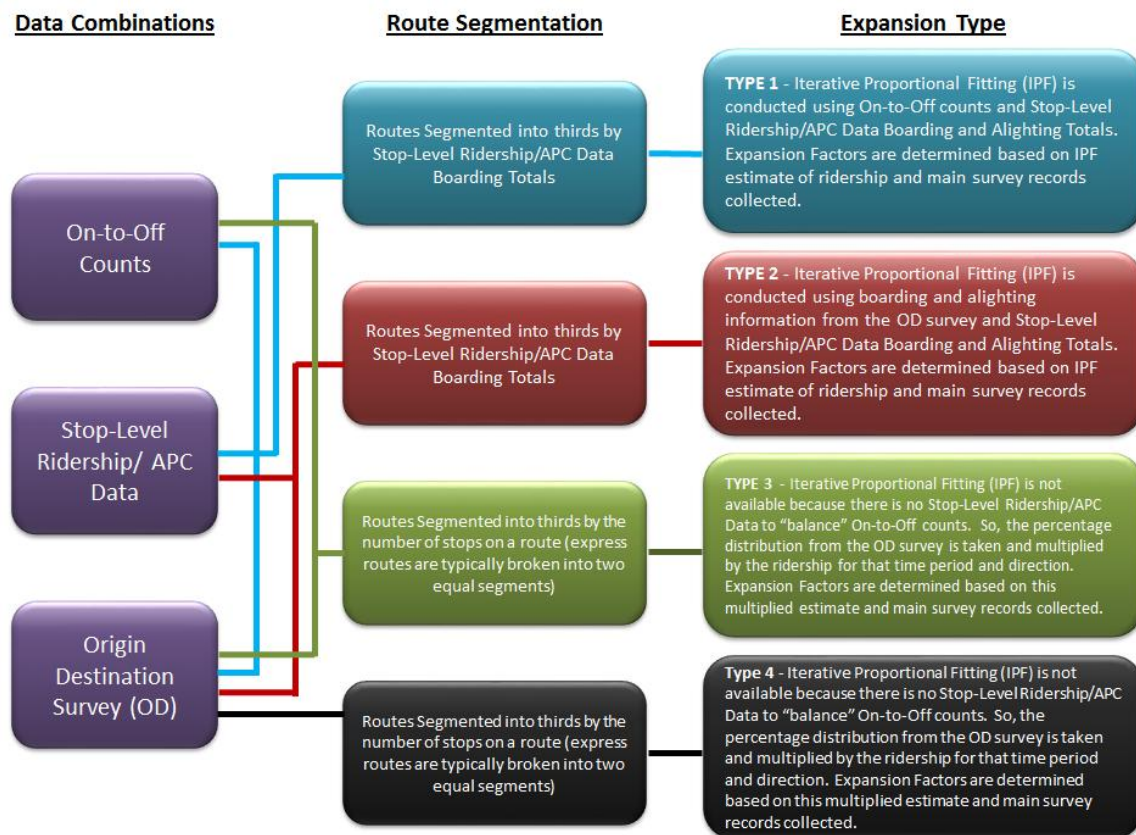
Data Combinations

Route Segmentation

Expansion Type

On-to-Off Counts

Stop-Level Ridership/ APC Data

Origin Destination Survey (OD)

Routes Segmented into thirds by Stop-Level Ridership/APC Data Boarding Totals

TYPE 1 - Iterative Proportional Fitting (IPF) is conducted using On-to-Off counts and Stop-Level Ridership/APC Data Boarding and Alighting Totals. Expansion Factors are determined based on IPF estimate of ridership and main survey records collected.

Routes Segmented into thirds by Stop-Level Ridership/APC Data Boarding Totals

TYPE 2 - Iterative Proportional Fitting (IPF) is conducted using boarding and alighting information from the OD survey and Stop-Level Ridership/APC Data Boarding and Alighting Totals. Expansion Factors are determined based on IPF estimate of ridership and main survey records collected.

Routes Segmented into thirds by the number of stops on a route (express routes are typically broken into two equal segments)

TYPE 3 - Iterative Proportional Fitting (IPF) is not available because there is no Stop-Level Ridership/APC Data to "balance" On-to-Off counts. So, the percentage distribution from the OD survey is taken and multiplied by the ridership for that time period and direction. Expansion Factors are determined based on this multiplied estimate and main survey records collected.

Routes Segmented into thirds by the number of stops on a route (express routes are typically broken into two equal segments)

Type 4 - Iterative Proportional Fitting (IPF) is not available because there is no Stop-Level Ridership/APC Data to "balance" On-to-Off counts. So, the percentage distribution from the OD survey is taken and multiplied by the ridership for that time period and direction. Expansion Factors are determined based on this multiplied estimate and main survey records collected.